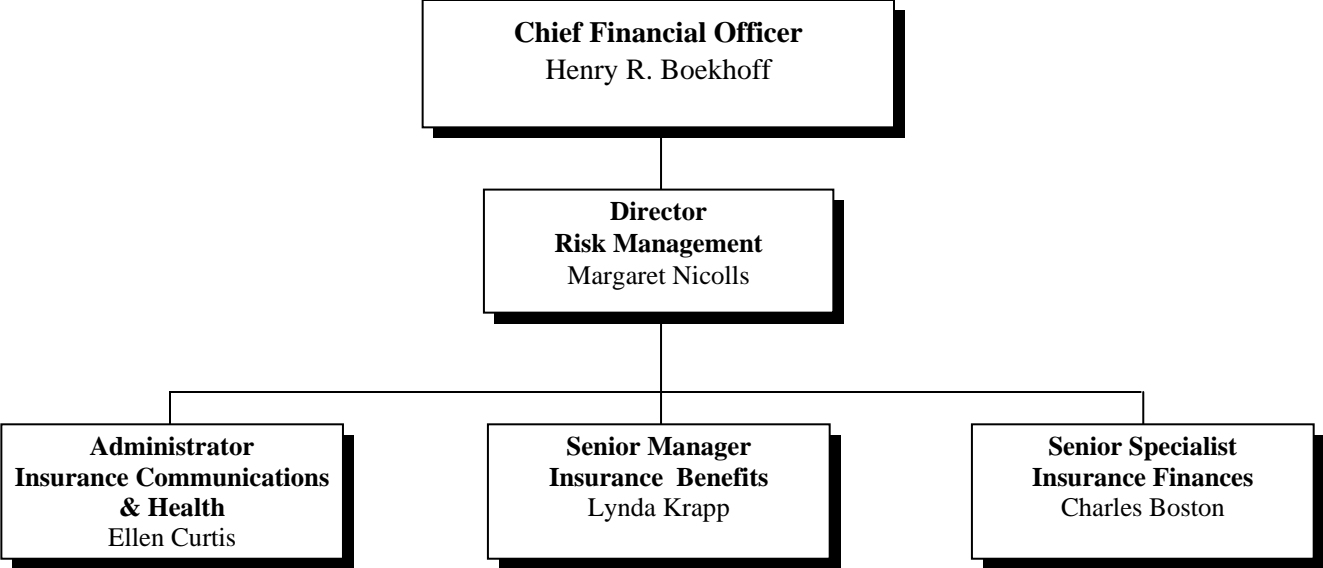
**Chief Financial Officer**
Henry R. Boekhoff

**Director**
**Risk Management**
Margaret Nicolls

**Administrator**
**Insurance Communications & Health**
Ellen Curtis

**Senior Manager**
**Insurance Benefits**
Lynda Krapp

**Senior Specialist**
**Insurance Finances**
Charles Boston